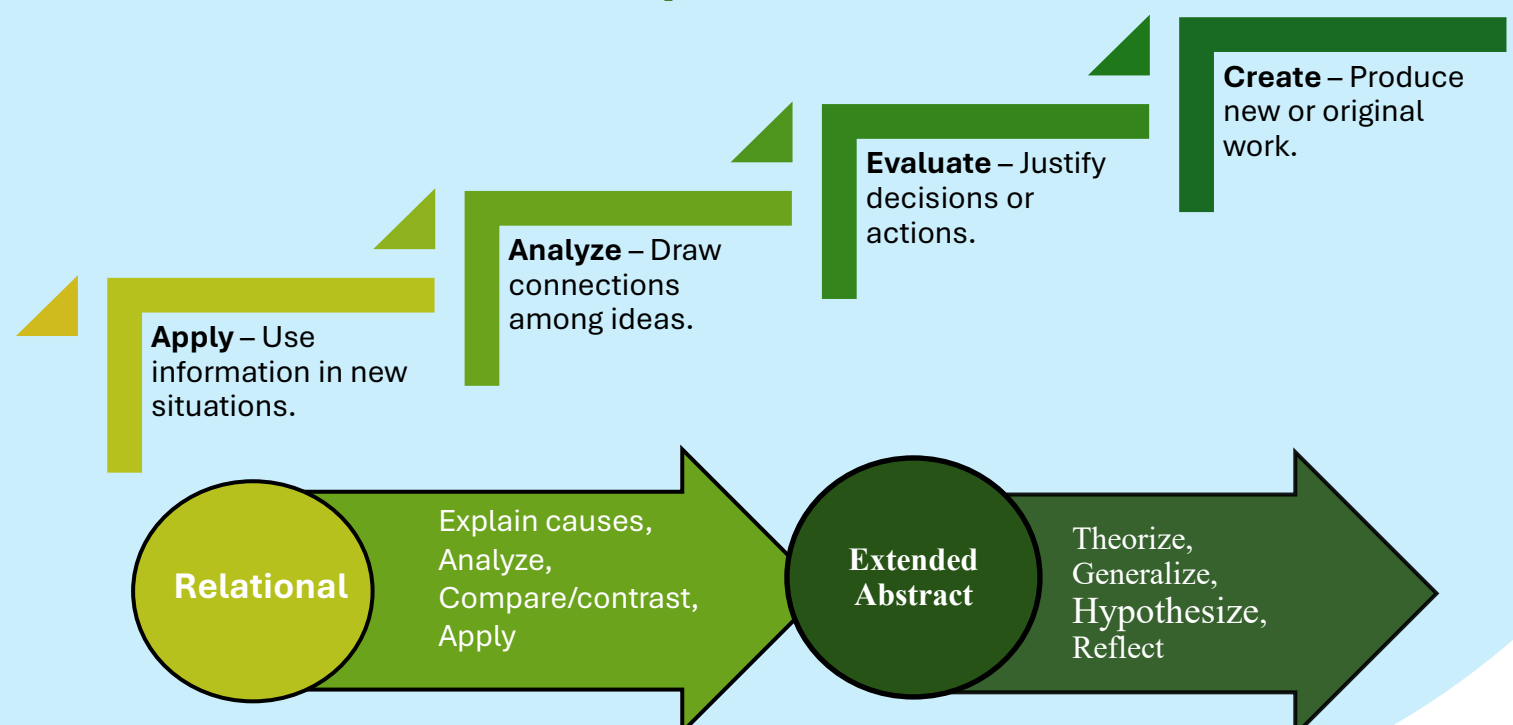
**Create** – Produce new or original work.

**Evaluate** – Justify decisions or actions.

**Analyze** – Draw connections among ideas.

**Apply** – Use information in new situations.

Relational

Explain causes, Analyze, Compare/contrast, Apply

Extended Abstract

Theorize, Generalize, Hypothesize, Reflect